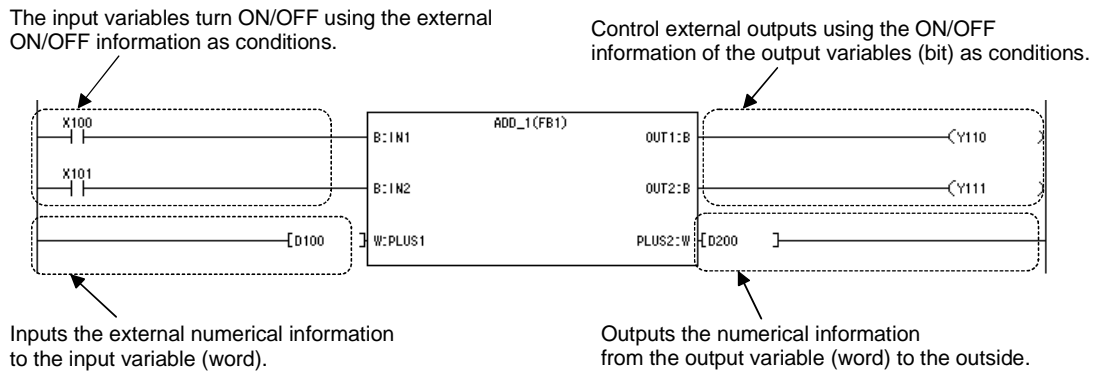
The input variables turn ON/OFF using the external ON/OFF information as conditions.

Control external outputs using the ON/OFF information of the output variables (bit) as conditions.

X100

X101

ADD_1(FB1)

B:IN1

B:IN2

W:PLUS1

OUT1:B

OUT2:B

PLUS2:W

Y110

Y111

D100

D200

Inputs the external numerical information to the input variable (word).

Outputs the numerical information from the output variable (word) to the outside.